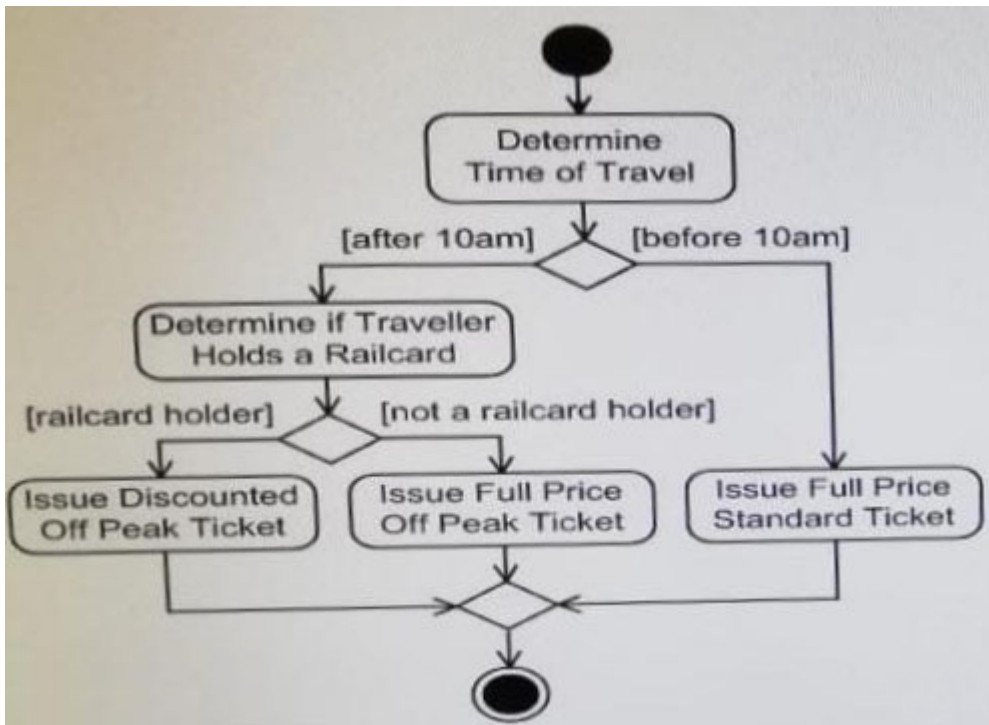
Determine Time of Travel

[after 10am]

[before 10am]

Determine if Traveller Holds a Railcard

[railcard holder]

[not a railcard holder]

Issue Discounted Off Peak Ticket

Issue Full Price Off Peak Ticket

Issue Full Price Standard Ticket